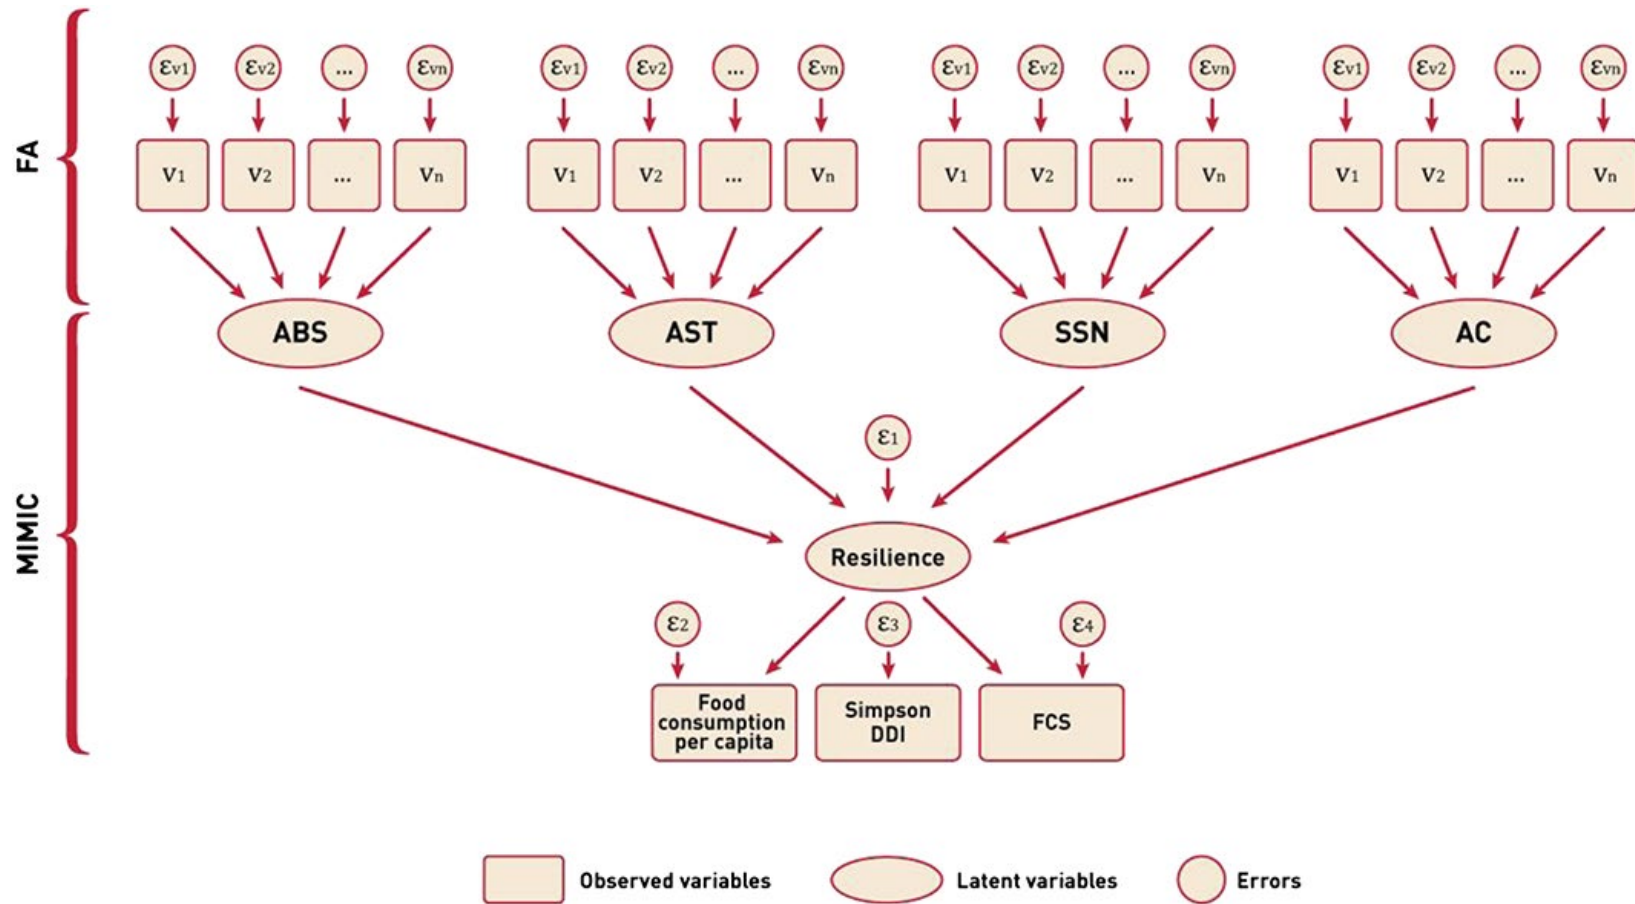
FA

$\varepsilon_{v1}$ $\varepsilon_{v2}$ ... $\varepsilon_{vn}$
$V_1$ $V_2$ ... $V_n$
ABS

$\varepsilon_{v1}$ $\varepsilon_{v2}$ ... $\varepsilon_{vn}$
$V_1$ $V_2$ ... $V_n$
AST

$\varepsilon_{v1}$ $\varepsilon_{v2}$ ... $\varepsilon_{vn}$
$V_1$ $V_2$ ... $V_n$
SSN

$\varepsilon_{v1}$ $\varepsilon_{v2}$ ... $\varepsilon_{vn}$
$V_1$ $V_2$ ... $V_n$
AC

MIMIC

$\varepsilon_1$
Resilience

$\varepsilon_2$ $\varepsilon_3$ $\varepsilon_4$
Food consumption per capita
Simpson DDI
FCS

Observed variables
Latent variables
Errors